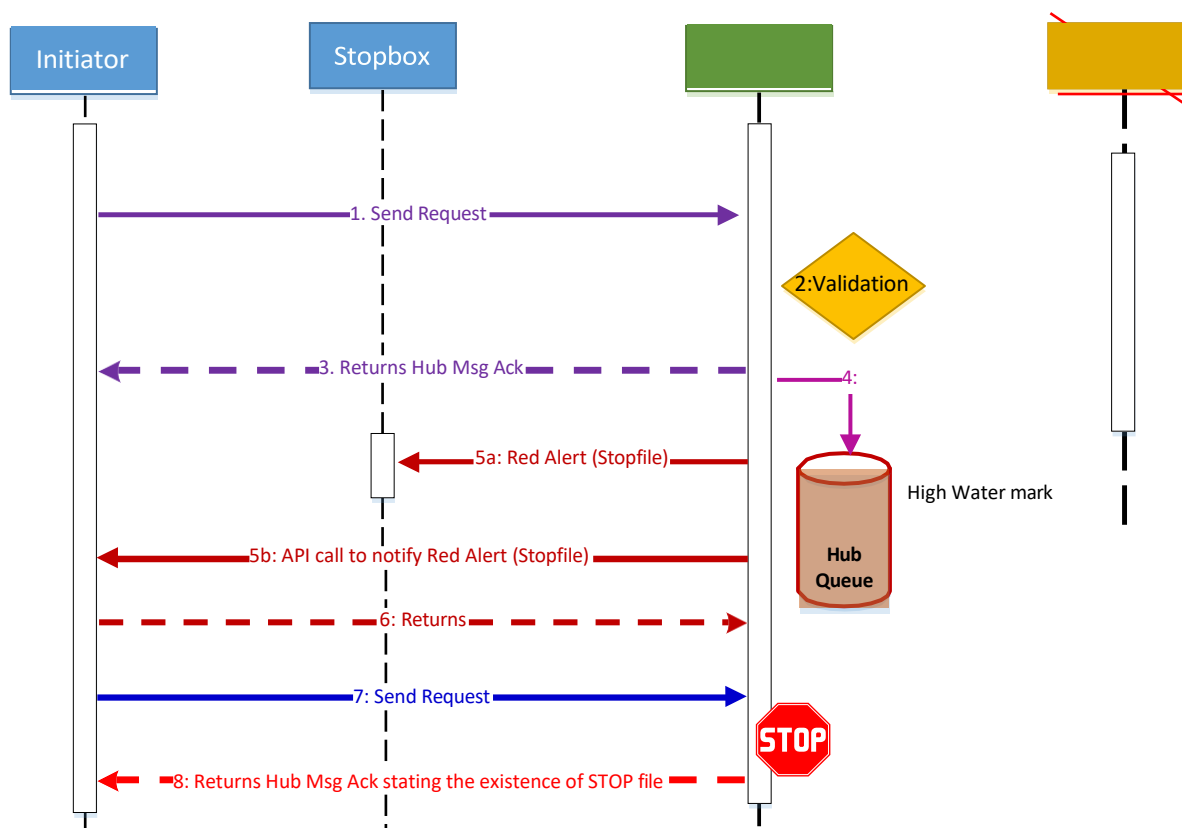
Initiator

Stopbox

1. Send Request

2:Validation

3. Returns Hub Msg Ack

4:

5a: Red Alert (Stopfile)

High Water mark

5b: API call to notify Red Alert (Stopfile)

Hub Queue

6: Returns

7: Send Request

STOP

8: Returns Hub Msg Ack stating the existence of STOP file